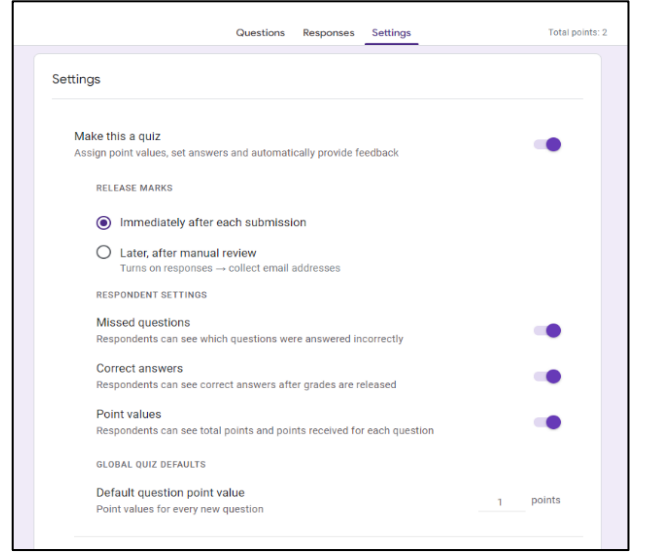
Questions Responses Settings Total points: 2

Settings

Make this a quiz
Assign point values, set answers and automatically provide feedback

RELEASE MARKS

Immediately after each submission

Later, after manual review
Turns on responses → collect email addresses

RESPONDENT SETTINGS

Missed questions
Respondents can see which questions were answered incorrectly

Correct answers
Respondents can see correct answers after grades are released

Point values
Respondents can see total points and points received for each question

GLOBAL QUIZ DEFAULTS

Default question point value
Point values for every new question

1 points